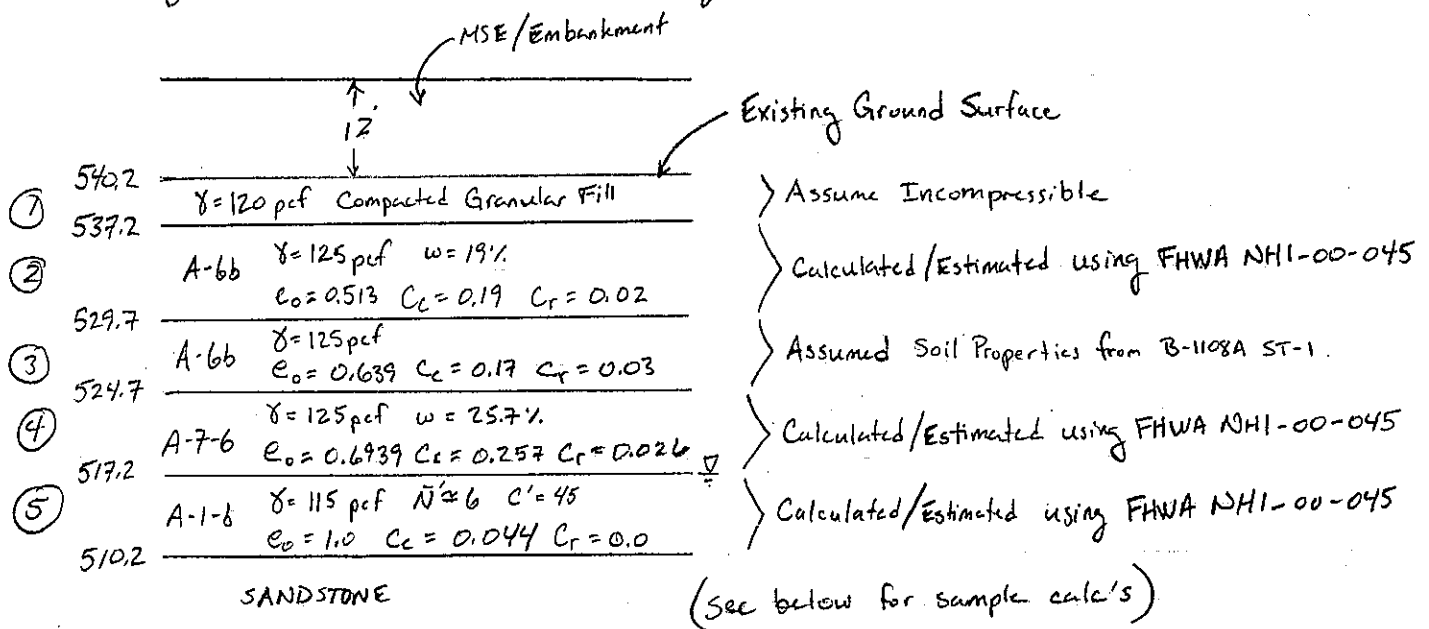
MSE/Embankment

12'

Existing Ground Surface

540.2

① $\gamma = 120$ pcf Compacted Granular Fill

537.2

② A-6b $\gamma = 125$ pcf $\omega = 19\%$ $e_o = 0.513$ $C_c = 0.19$ $C_r = 0.02$

529.7

③ A-6b $\gamma = 125$ pcf $e_o = 0.639$ $C_c = 0.17$ $C_r = 0.03$

524.7

④ A-7-6 $\gamma = 125$ pcf $\omega = 25.7\%$ $e_o = 0.6939$ $C_c = 0.257$ $C_r = 0.026$

517.2

⑤ A-1-b $\gamma = 115$ pcf $\bar{N}' \approx 6$ $C' = 45$ $e_o = 1.0$ $C_c = 0.044$ $C_r = 0.0$

510.2

SANDSTONE

Assume Incompressible

Calculated/Estimated using FHWA NHI-00-045

Assumed Soil Properties from B-1108A ST-1.

Calculated/Estimated using FHWA NHI-00-045

Calculated/Estimated using FHWA NHI-00-045

(See below for sample calc's)